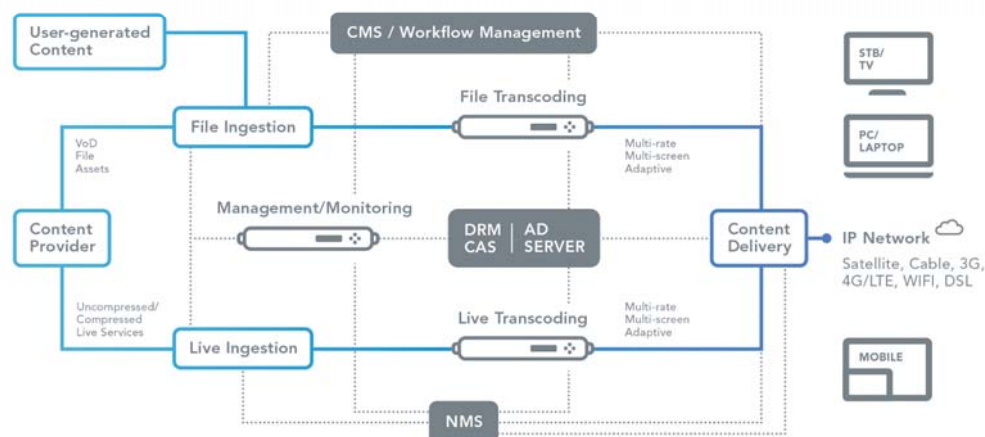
User-generated Content

CMS / Workflow Management

STB/ TV

File Transcoding

File Ingestion

PC/ LAPTOP

VoD File Assets

Multi-rate Multi-screen Adaptive

Management/Monitoring

Content Provider

DRM CAS

AD SERVER

Content Delivery

IP Network

Satellite, Cable, 3G, 4G/LTE, WIFI, DSL

Uncompressed/ Compressed Live Services

Multi-rate Multi-screen Adaptive

Live Transcoding

Live Ingestion

MOBILE

NMS